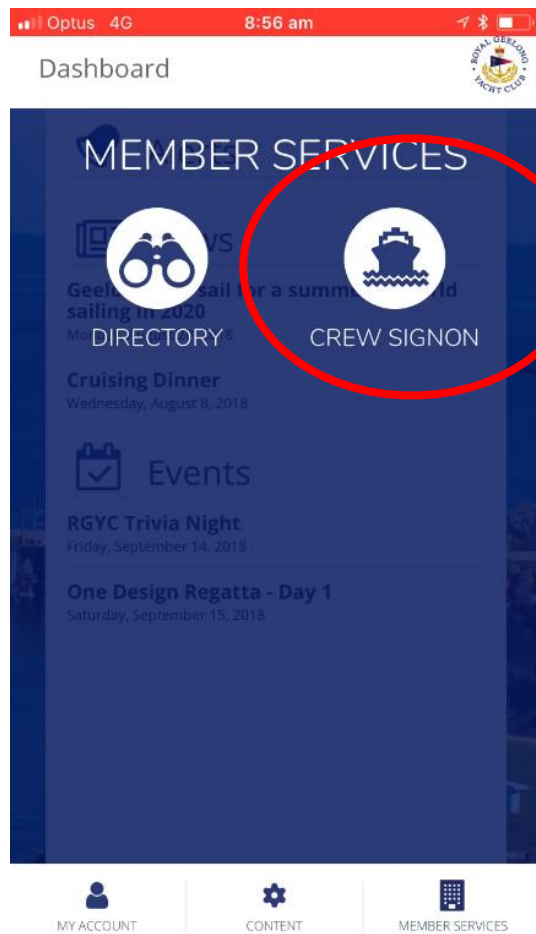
Optus 4G 8:56 am

Dashboard

ROYAL GEELONG YACHT CLUB

MEMBER SERVICES

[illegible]ws

DIRECTORY

CREW SIGNON

Geel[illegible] sail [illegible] a summ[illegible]ld sailing in 2020
Mo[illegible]8

Cruising Dinner
Wednesday, August 8, 2018

Events

RGYC Trivia Night
Friday, September 14, 2018

One Design Regatta - Day 1
Saturday, September 15, 2018

MY ACCOUNT

CONTENT

MEMBER SERVICES